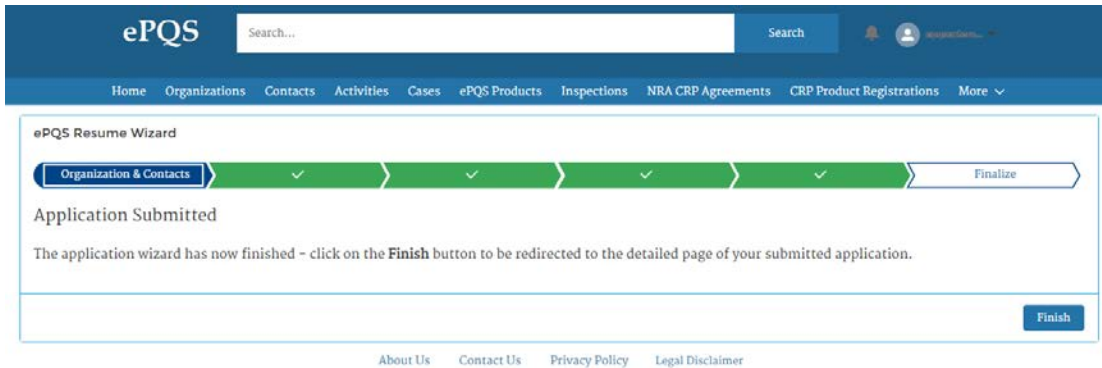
ePQS

Search...

Search

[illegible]

Home Organizations Contacts Activities Cases ePQS Products Inspections NRA CRP Agreements CRP Product Registrations More

ePQS Resume Wizard

Organization & Contacts

Finalize

Application Submitted

The application wizard has now finished - click on the **Finish** button to be redirected to the detailed page of your submitted application.

Finish

About Us Contact Us Privacy Policy Legal Disclaimer